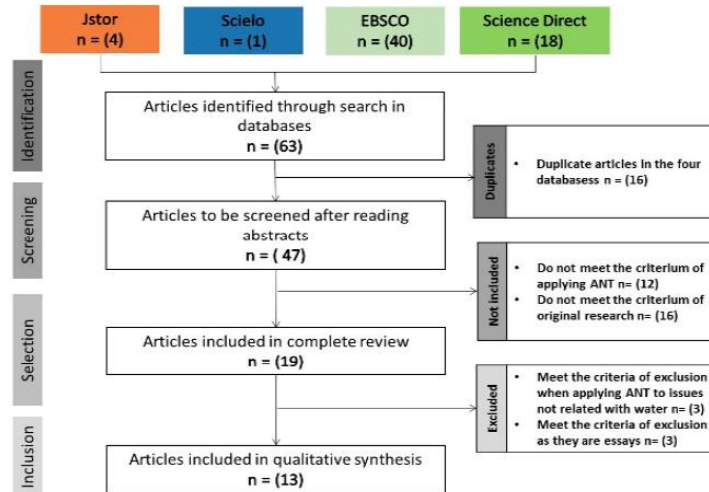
Jstor
n = (4)

Scielo
n = (1)

EBSCO
n = (40)

Science Direct
n = (18)

Identification

Articles identified through search in databases
n = (63)

Duplicates

• Duplicate articles in the four databasess n = (16)

Screening

Articles to be screened after reading abstracts
n = ( 47)

Not included

• Do not meet the criterium of applying ANT n= (12)
• Do not meet the criterium of original research n= (16)

Selection

Articles included in complete review
n = (19)

Excluded

• Meet the criteria of exclusion when applying ANT to issues not related with water n= (3)
• Meet the criteria of exclusion as they are essays n= (3)

Inclusion

Articles included in qualitative synthesis
n = (13)